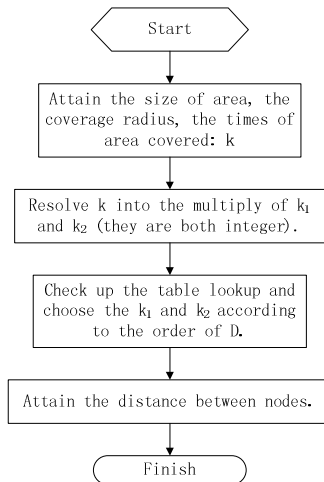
Start

Attain the size of area, the coverage radius, the times of area covered: k

Resolve k into the multiply of $k_1$ and $k_2$ (they are both integer).

Check up the table lookup and choose the $k_1$ and $k_2$ according to the order of D.

Attain the distance between nodes.

Finish